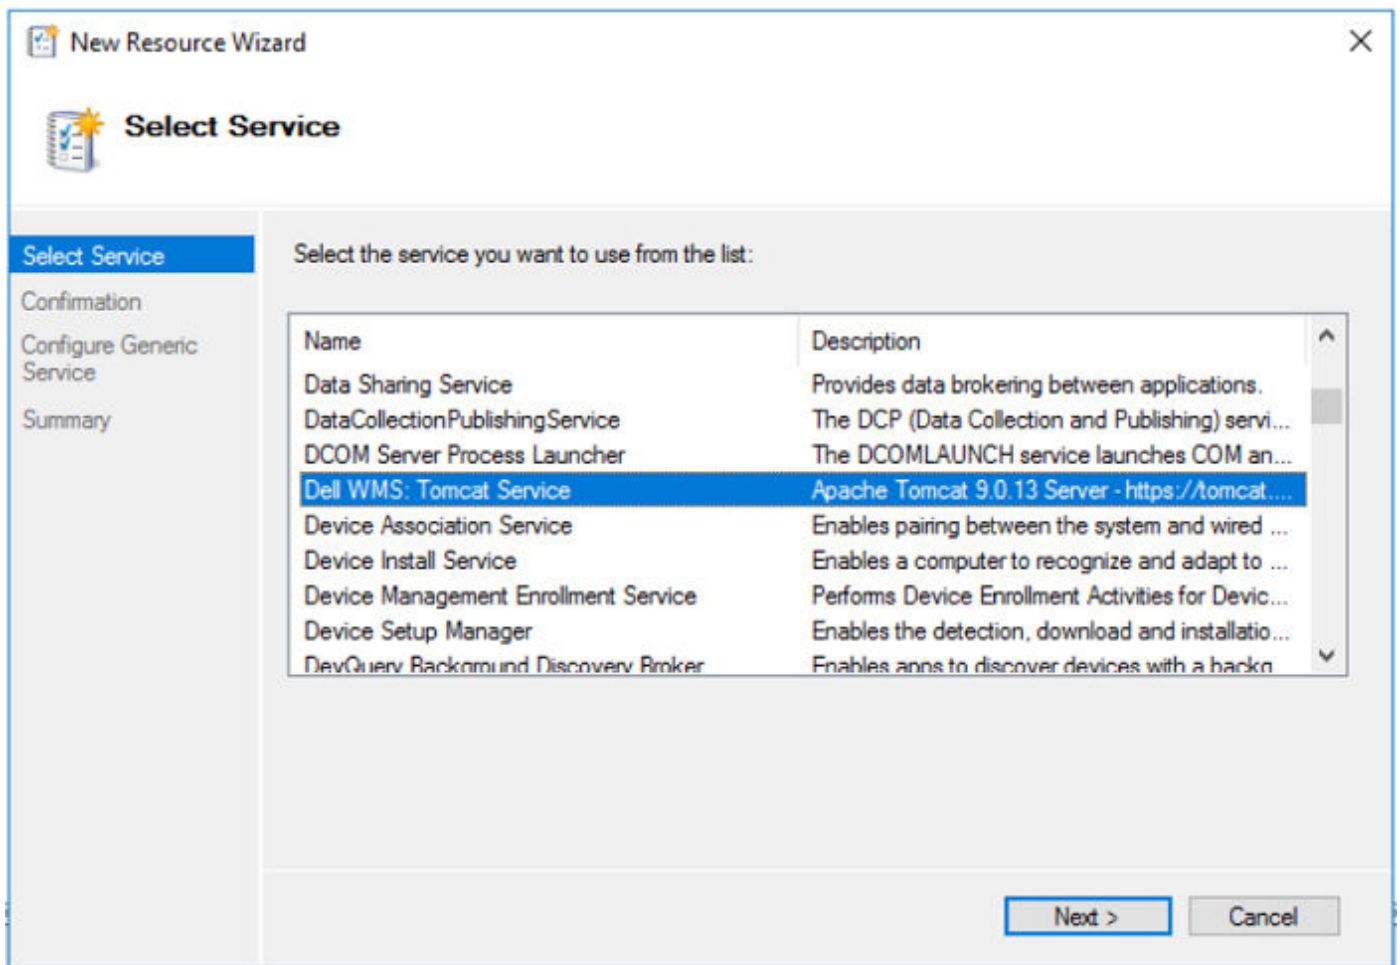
New Resource Wizard

Select Service

Select Service
Confirmation
Configure Generic Service
Summary

Select the service you want to use from the list:

| Name | Description |
|---|---|
| Data Sharing Service | Provides data brokering between applications. |
| DataCollectionPublishingService | The DCP (Data Collection and Publishing) servi... |
| DCOM Server Process Launcher | The DCOMLAUNCH service launches COM an... |
| Dell WMS: Tomcat Service | Apache Tomcat 9.0.13 Server - https://tomcat.... |
| Device Association Service | Enables pairing between the system and wired ... |
| Device Install Service | Enables a computer to recognize and adapt to ... |
| Device Management Enrollment Service | Performs Device Enrollment Activities for Devic... |
| Device Setup Manager | Enables the detection, download and installatio... |
| DevQuery Background Discovery Broker | Enables apps to discover devices with a backg |

Next >
Cancel